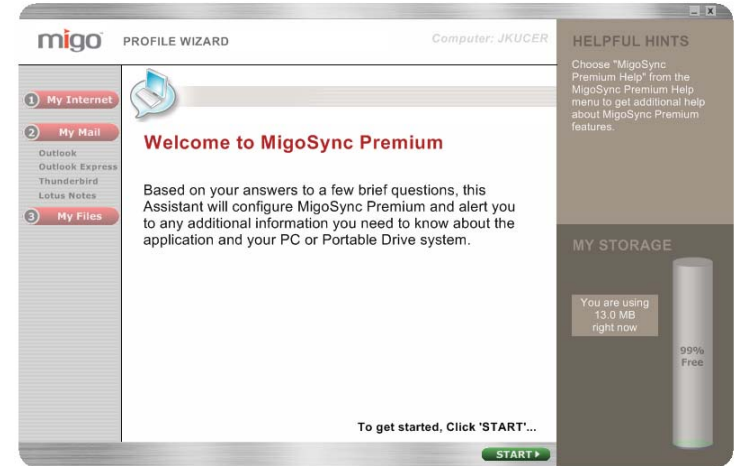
migo PROFILE WIZARD

Computer: JKUCER

HELPFUL HINTS

Choose "MigoSync Premium Help" from the MigoSync Premium Help menu to get additional help about MigoSync Premium features.

1 My Internet

2 My Mail

Outlook
Outlook Express
Thunderbird
Lotus Notes

3 My Files

Welcome to MigoSync Premium

Based on your answers to a few brief questions, this Assistant will configure MigoSync Premium and alert you to any additional information you need to know about the application and your PC or Portable Drive system.

MY STORAGE

You are using 13.0 MB right now

99% Free

To get started, Click 'START'...

START